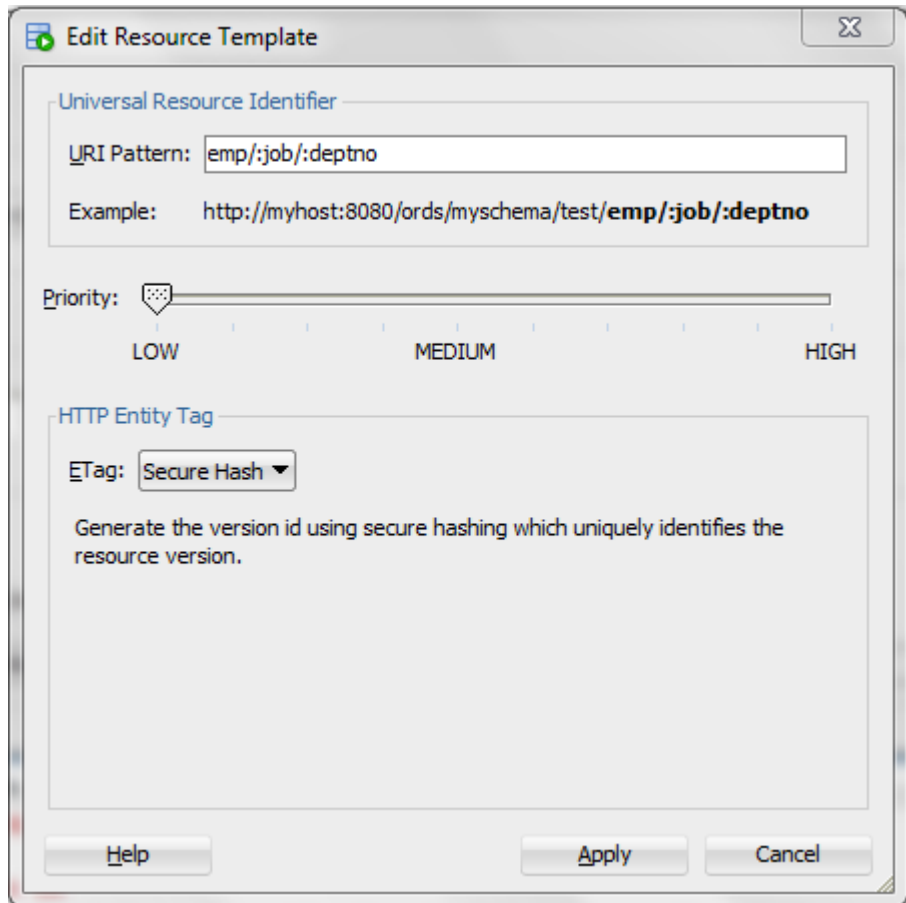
Edit Resource Template

Universal Resource Identifier

URI Pattern: emp/:job/:deptno

Example: http://myhost:8080/ords/myschema/test/**emp/:job/:deptno**

Priority:

LOW MEDIUM HIGH

HTTP Entity Tag

ETag: Secure Hash

Generate the version id using secure hashing which uniquely identifies the resource version.

Help Apply Cancel